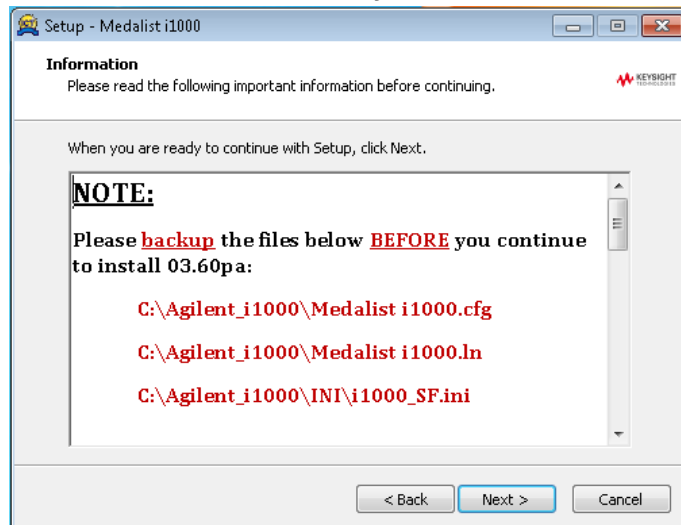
Setup - Medalist i1000

Information
Please read the following important information before continuing.

KEYSIGHT TECHNOLOGIES

When you are ready to continue with Setup, click Next.

NOTE:

Please backup the files below BEFORE you continue to install 03.60pa:

C:\Agilent_i1000\Medalist i1000.cfg

C:\Agilent_i1000\Medalist i1000.ln

C:\Agilent_i1000\INI\i1000_SF.ini

< Back   Next >   Cancel